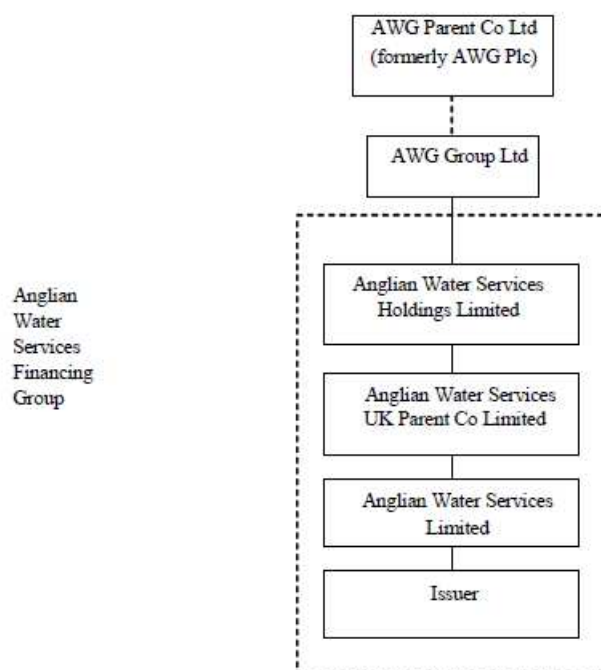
AWG Parent Co Ltd (formerly AWG Plc)

AWG Group Ltd

Anglian Water Services Financing Group

Anglian Water Services Holdings Limited

Anglian Water Services UK Parent Co Limited

Anglian Water Services Limited

Issuer